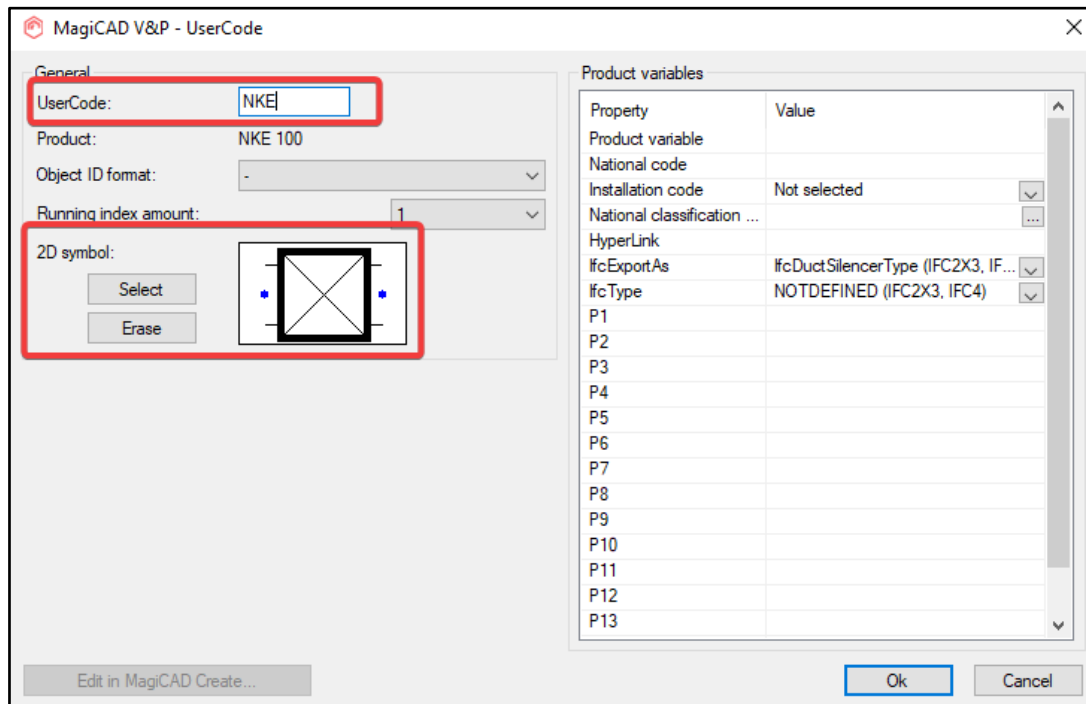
MagiCAD V&P - UserCode

General

UserCode: NKE

Product: NKE 100

Object ID format: -

Running index amount: 1

2D symbol:

Select

Erase

Product variables

| Property | Value |
|---|---|
| Product variable | |
| National code | |
| Installation code | Not selected |
| National classification ... | |
| HyperLink | |
| IfcExportAs | IfcDuctSilencerType (IFC2X3, IF... |
| IfcType | NOTDEFINED (IFC2X3, IFC4) |
| P1 | |
| P2 | |
| P3 | |
| P4 | |
| P5 | |
| P6 | |
| P7 | |
| P8 | |
| P9 | |
| P10 | |
| P11 | |
| P12 | |
| P13 | |

Edit in MagiCAD Create...

Ok

Cancel